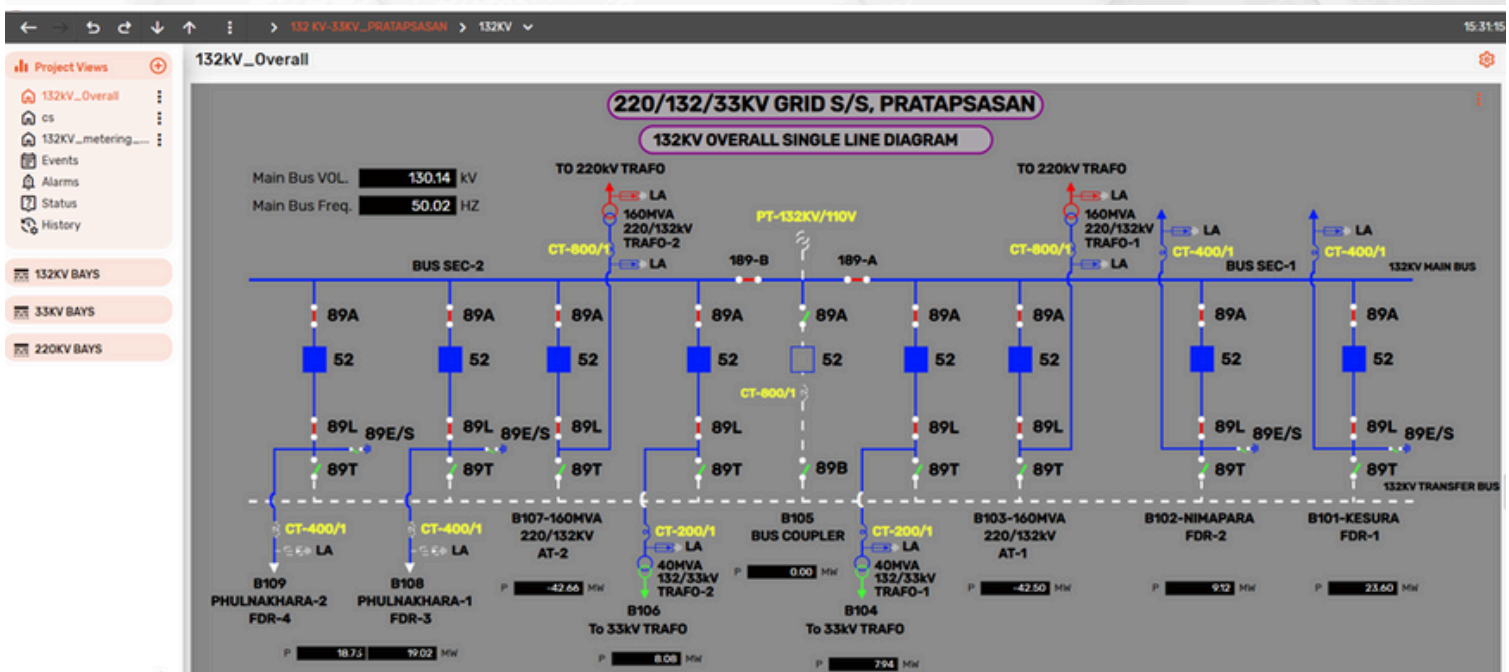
> 132 KV-33KV_PRATAPSASAN > 132KV

15:31:15

Project Views
132kV_Overall
cs
132KV_metering_...
Events
Alarms
Status
History

132KV BAYS
33KV BAYS
220KV BAYS

132kV_Overall

220/132/33KV GRID S/S, PRATAPSASAN

132KV OVERALL SINGLE LINE DIAGRAM

Main Bus VOL. 130.14 kV
Main Bus Freq. 50.02 HZ

TO 220kV TRAFO
LA
160MVA 220/132kV TRAFO-2
CT-800/1
LA

PT-132KV/110V

TO 220kV TRAFO
LA
160MVA 220/132kV TRAFO-1
CT-800/1
LA

LA
CT-400/1
LA
CT-400/1

BUS SEC-2
189-B
189-A
BUS SEC-1
132KV MAIN BUS

89A 89A 89A 89A 89A 89A 89A 89A 89A
52 52 52 52 52 52 52 52 52
CT-800/1
89L 89E/S 89L 89E/S 89L 89L 89L 89L 89L 89E/S 89L 89E/S
89T 89T 89T 89T 89B 89T 89T 89T 89T

132KV TRANSFER BUS

CT-400/1
LA
B109 PHULNAKHARA-2 FDR-4

CT-400/1
LA
B108 PHULNAKHARA-1 FDR-3

B107-160MVA 220/132KV AT-2
P -42.66 MW

CT-200/1
LA
40MVA 132/33kV TRAFO-2
B106 To 33kV TRAFO
P 8.08 MW

B105 BUS COUPLER
P 0.00 MW

CT-200/1
LA
40MVA 132/33kV TRAFO-1
B104 To 33kV TRAFO
P 7.94 MW

B103-160MVA 220/132kV AT-1
P -42.50 MW

B102-NIMAPARA FDR-2
P 9.12 MW

B101-KESURA FDR-1
P 23.60 MW

P 18.75 19.02 MW